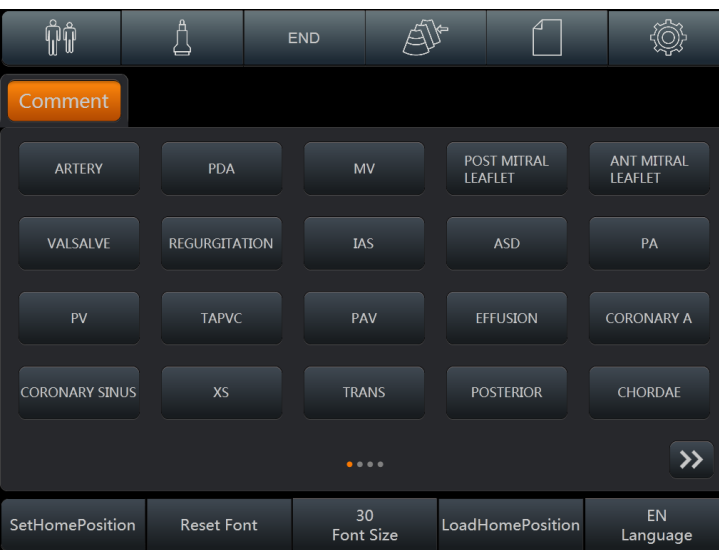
END

Comment

ARTERY
PDA
MV
POST MITRAL LEAFLET
ANT MITRAL LEAFLET

VALSALVE
REGURGITATION
IAS
ASD
PA

PV
TAPVC
PAV
EFFUSION
CORONARY A

CORONARY SINUS
XS
TRANS
POSTERIOR
CHORDAE

>>

SetHomePosition
Reset Font
30 Font Size
LoadHomePosition
EN Language